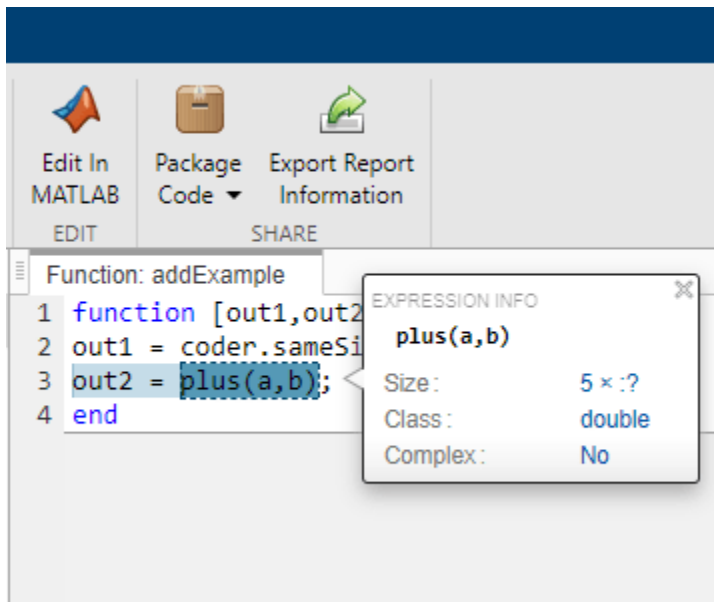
Edit In MATLAB

EDIT

Package Code ▾

Export Report Information

SHARE

Function: addExample

1 function [out1,out2
2 out1 = coder.sameSi
3 out2 = plus(a,b);
4 end

EXPRESSION INFO

plus(a,b)

| | |
|---|---|
| Size: | 5 × :? |
| Class: | double |
| Complex: | No |